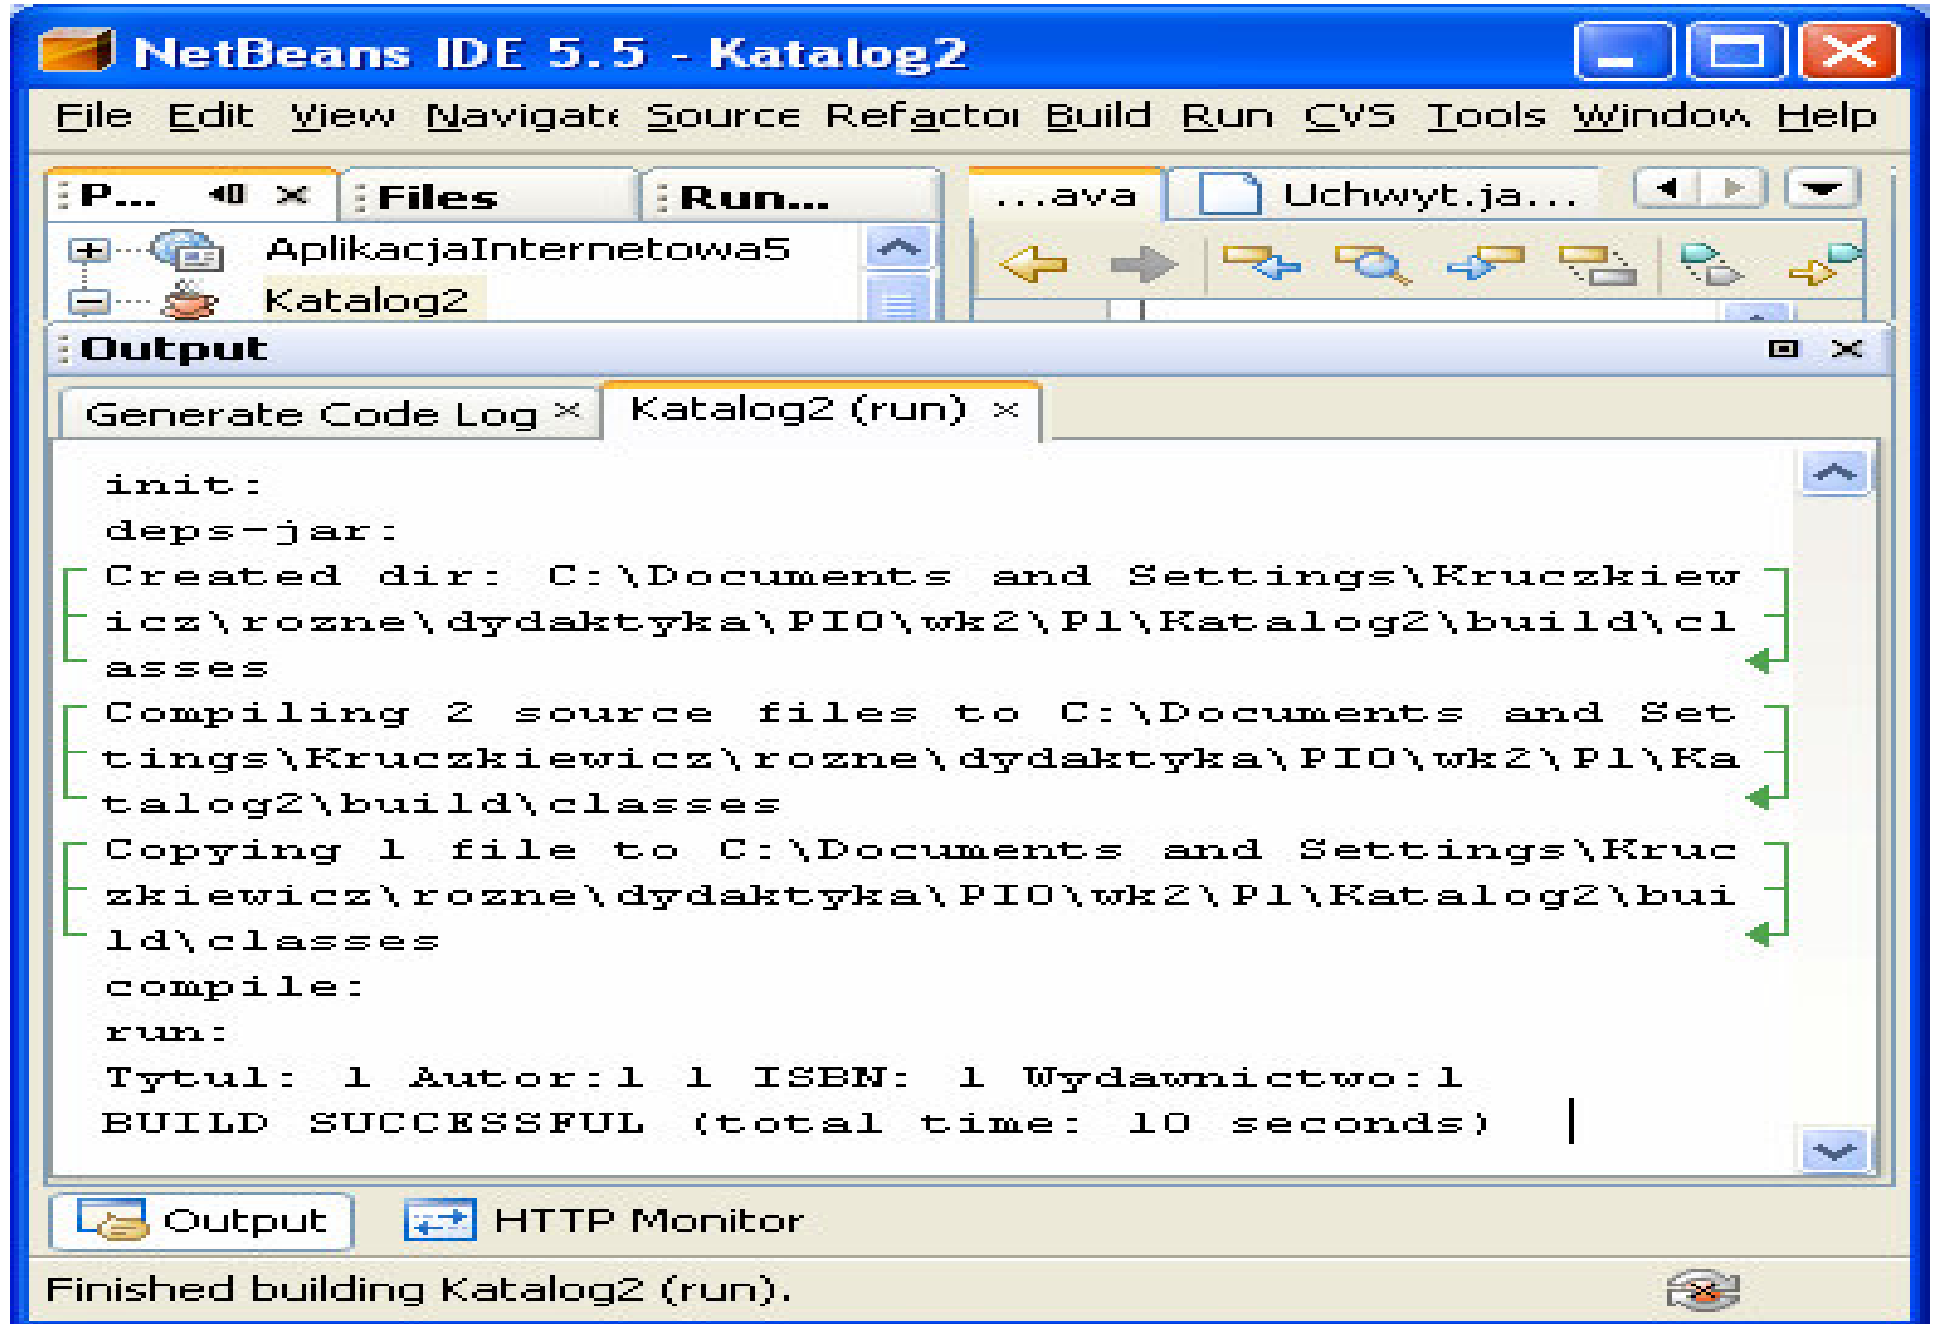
NetBeans IDE 5.5 - Katalog2

File Edit View Navigate Source Refactor Build Run CVS Tools Window Help

P... Files Run...

...ava Uchwyt.ja...

AplikacjaInternetowa5
Katalog2

Output

Generate Code Log × Katalog2 (run) ×

init:
deps-jar:
Created dir: C:\Documents and Settings\Kruczkiewicz\rozne\dydaktyka\PIO\wk2\P1\Katalog2\build\classes
Compiling 2 source files to C:\Documents and Settings\Kruczkiewicz\rozne\dydaktyka\PIO\wk2\P1\Katalog2\build\classes
Copying 1 file to C:\Documents and Settings\Kruczkiewicz\rozne\dydaktyka\PIO\wk2\P1\Katalog2\build\classes
compile:
run:
Tytul: 1 Autor:1 1 ISBN: 1 Wydawnictwo:1
BUILD SUCCESSFUL (total time: 10 seconds)

Output HTTP Monitor

Finished building Katalog2 (run).